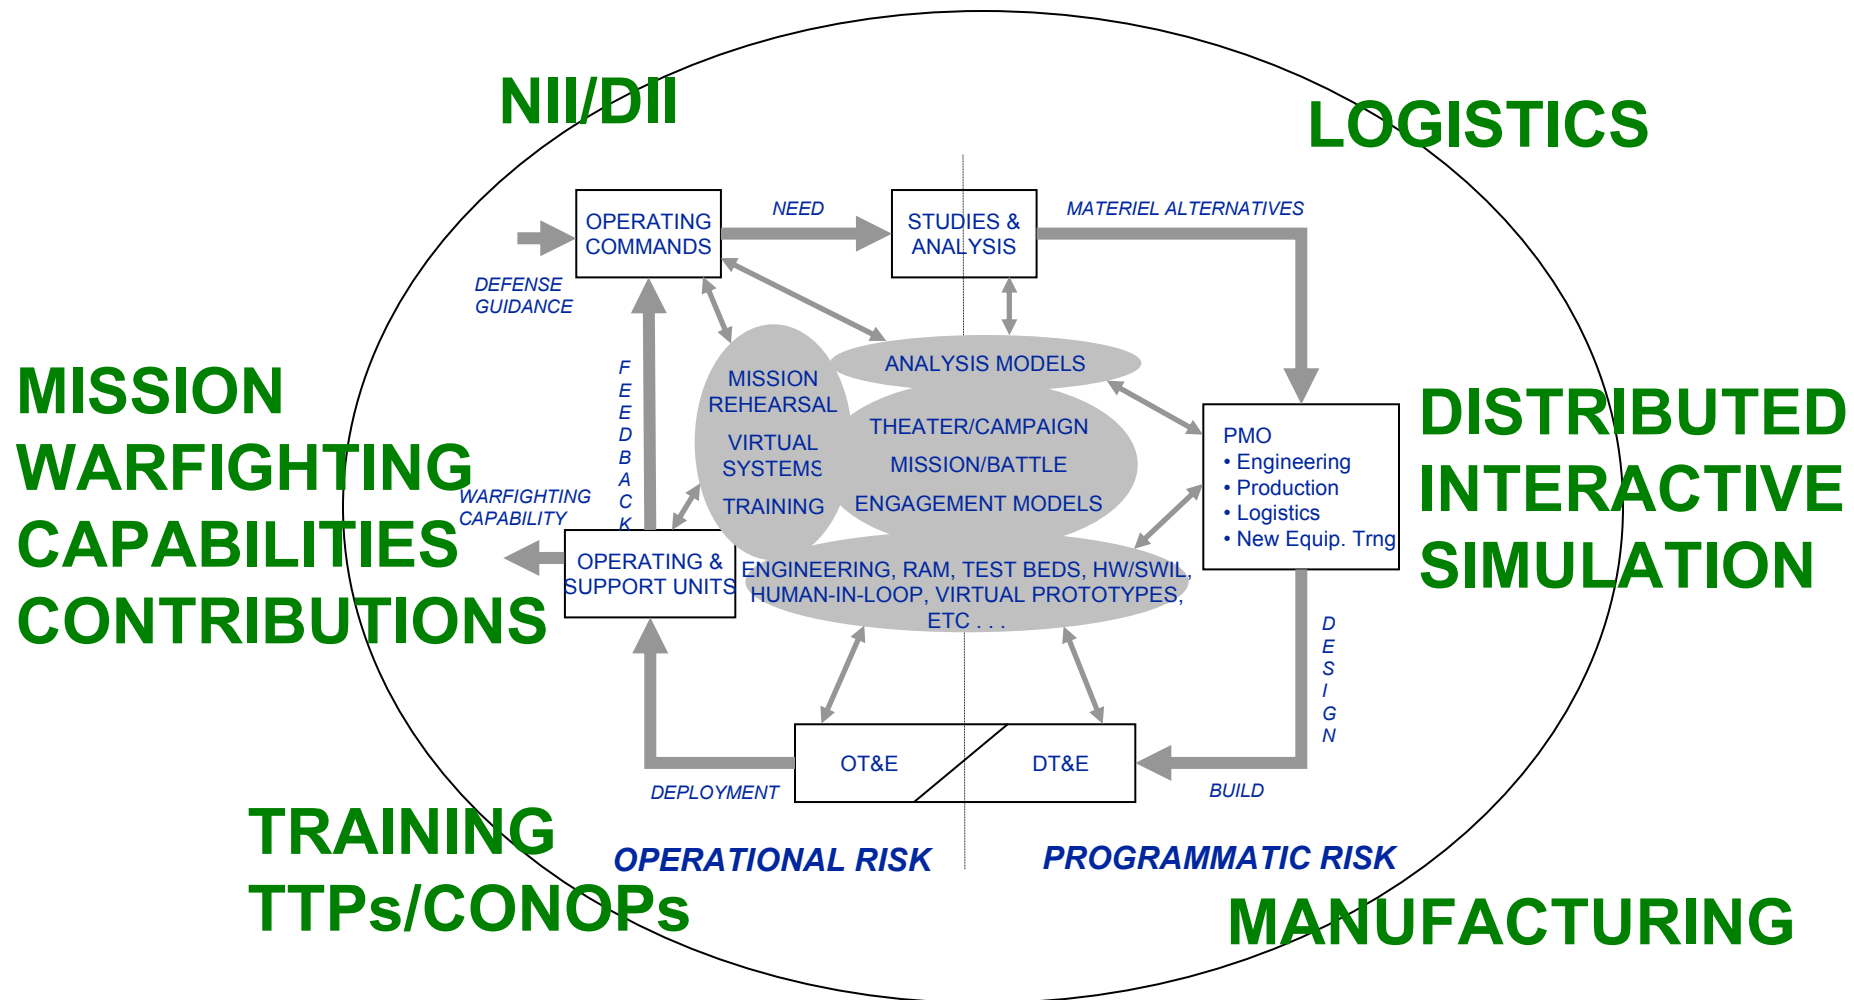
NII/DII

LOGISTICS

OPERATING COMMANDS

NEED

STUDIES & ANALYSIS

MATERIEL ALTERNATIVES

DEFENSE GUIDANCE

MISSION WARFIGHTING CAPABILITIES CONTRIBUTIONS

F E E D B A C K

MISSION REHEARSAL

VIRTUAL SYSTEMS

TRAINING

ANALYSIS MODELS

THEATER/CAMPAIGN

MISSION/BATTLE

ENGAGEMENT MODELS

PMO
• Engineering
• Production
• Logistics
• New Equip. Trng

DISTRIBUTED INTERACTIVE SIMULATION

WARFIGHTING CAPABILITY

OPERATING & SUPPORT UNITS

ENGINEERING, RAM, TEST BEDS, HW/SWIL, HUMAN-IN-LOOP, VIRTUAL PROTOTYPES, ETC . . .

D E S I G N

OT&E

DT&E

DEPLOYMENT

BUILD

TRAINING TTPs/CONOPs

OPERATIONAL RISK

PROGRAMMATIC RISK

MANUFACTURING